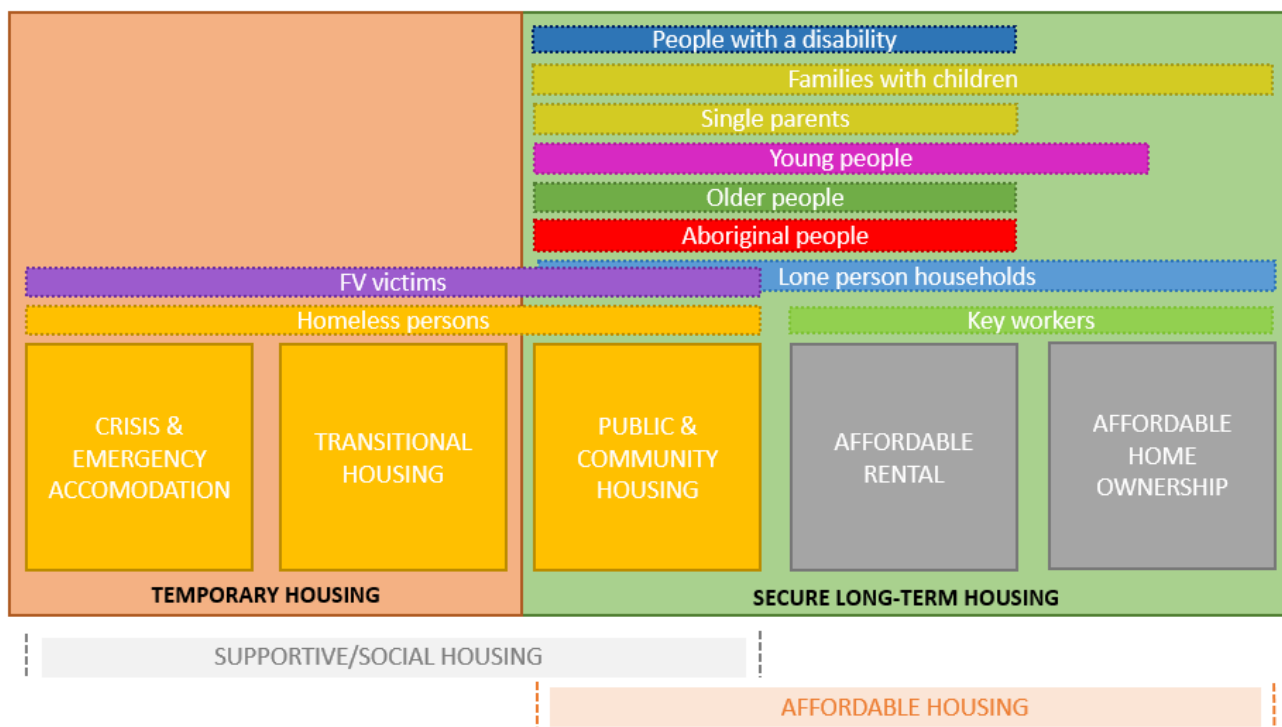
People with a disability

Families with children

Single parents

Young people

Older people

Aboriginal people

FV victims

Lone person households

Homeless persons

Key workers

CRISIS & EMERGENCY ACCOMODATION

TRANSITIONAL HOUSING

PUBLIC & COMMUNITY HOUSING

AFFORDABLE RENTAL

AFFORDABLE HOME OWNERSHIP

TEMPORARY HOUSING

SECURE LONG-TERM HOUSING

SUPPORTIVE/SOCIAL HOUSING

AFFORDABLE HOUSING